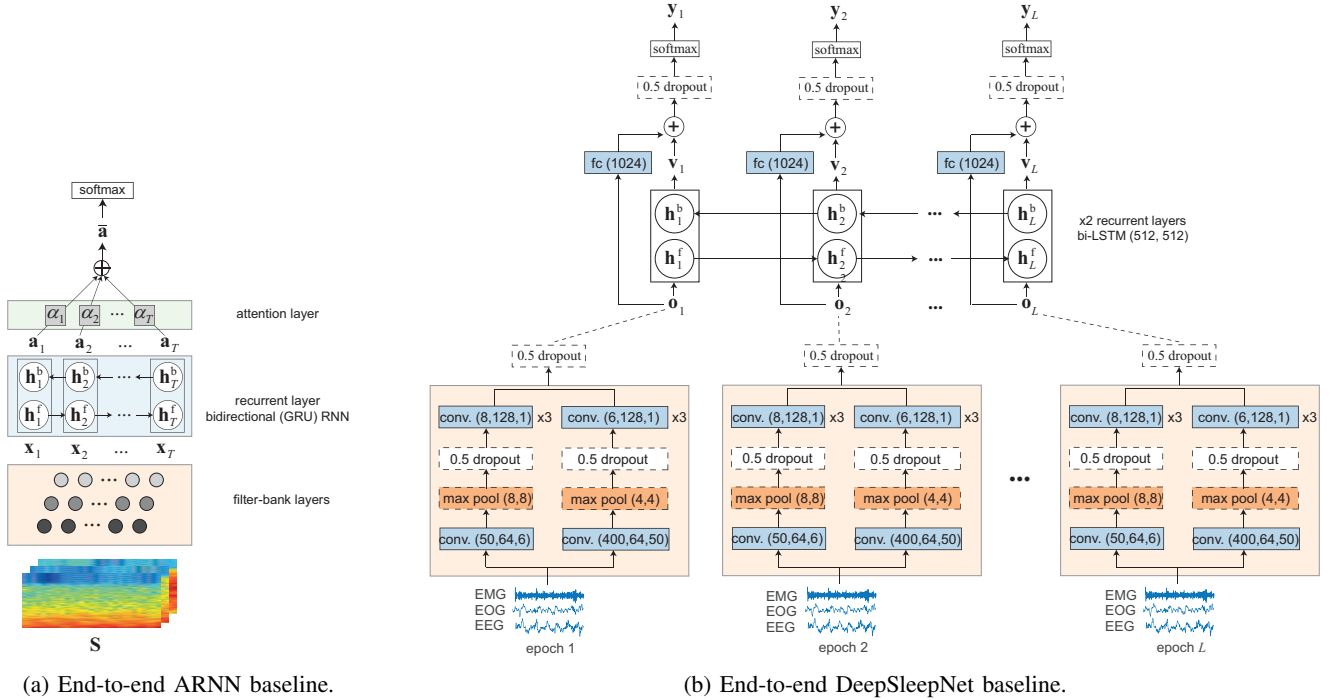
softmax
$\bar{\mathbf{a}}$
$\oplus$
$\alpha_1$ $\alpha_2$ ... $\alpha_T$
attention layer
$\mathbf{a}_1$ $\mathbf{a}_2$ ... $\mathbf{a}_T$
$\mathbf{h}_1^b$ $\mathbf{h}_2^b$ ... $\mathbf{h}_T^b$
$\mathbf{h}_1^f$ $\mathbf{h}_2^f$ ... $\mathbf{h}_T^f$
recurrent layer
bidirectional (GRU) RNN
$\mathbf{x}_1$ $\mathbf{x}_2$ ... $\mathbf{x}_T$
filter-bank layers
S

(a) End-to-end ARNN baseline.

$\mathbf{y}_1$ $\mathbf{y}_2$ $\mathbf{y}_L$
softmax softmax softmax
0.5 dropout 0.5 dropout 0.5 dropout
fc (1024) $\mathbf{v}_1$ fc (1024) $\mathbf{v}_2$ fc (1024) $\mathbf{v}_L$
$\mathbf{h}_1^b$ $\mathbf{h}_2^b$ ... $\mathbf{h}_L^b$
x2 recurrent layers
bi-LSTM (512, 512)
$\mathbf{h}_1^f$ $\mathbf{h}_2^f$ ... $\mathbf{h}_L^f$
$\mathbf{o}_1$ $\mathbf{o}_2$ ... $\mathbf{o}_L$
0.5 dropout 0.5 dropout 0.5 dropout
conv. (8,128,1) x3 conv. (6,128,1) x3
0.5 dropout 0.5 dropout
max pool (8,8) max pool (4,4)
conv. (50,64,6) conv. (400,64,50)
conv. (8,128,1) x3 conv. (6,128,1) x3
0.5 dropout 0.5 dropout
max pool (8,8) max pool (4,4)
conv. (50,64,6) conv. (400,64,50)
...
conv. (8,128,1) x3 conv. (6,128,1) x3
0.5 dropout 0.5 dropout
max pool (8,8) max pool (4,4)
conv. (50,64,6) conv. (400,64,50)
EMG EOG EEG
epoch 1
EMG EOG EEG
epoch 2
EMG EOG EEG
epoch $L$

(b) End-to-end DeepSleepNet baseline.